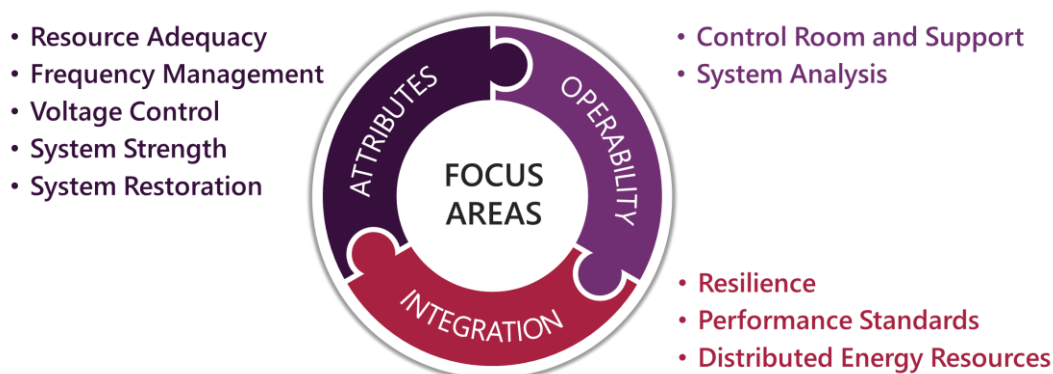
• Resource Adequacy
• Frequency Management
• Voltage Control
• System Strength
• System Restoration

ATTRIBUTES

OPERABILITY

FOCUS AREAS

INTEGRATION

• Control Room and Support
• System Analysis

• Resilience
• Performance Standards
• Distributed Energy Resources